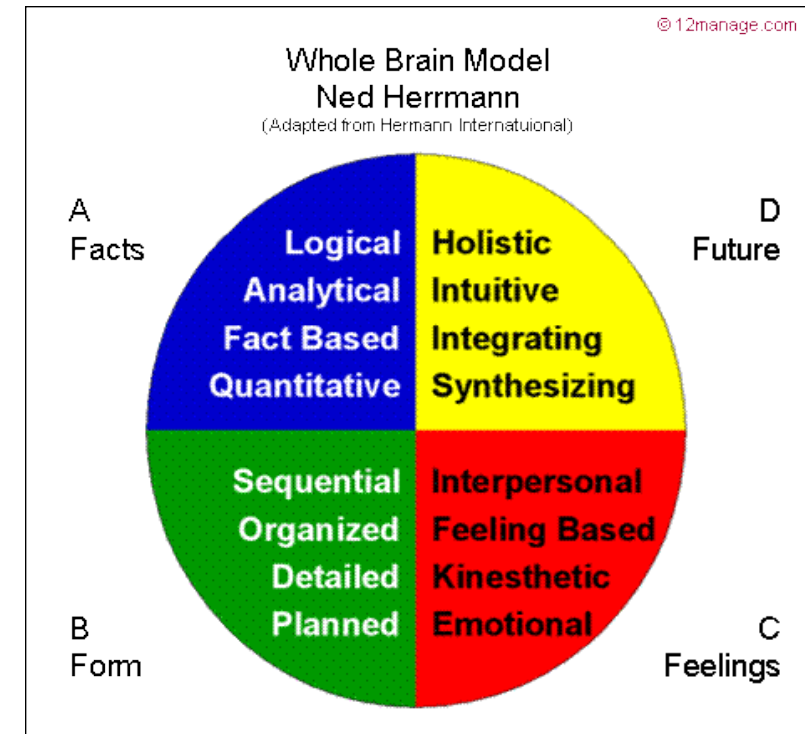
© 12manage.com

Whole Brain Model
Ned Herrmann
(Adapted from Hermann Internatuional)

A
Facts

D
Future

Logical
Analytical
Fact Based
Quantitative

Holistic
Intuitive
Integrating
Synthesizing

Sequential
Organized
Detailed
Planned

Interpersonal
Feeling Based
Kinesthetic
Emotional

B
Form

C
Feelings